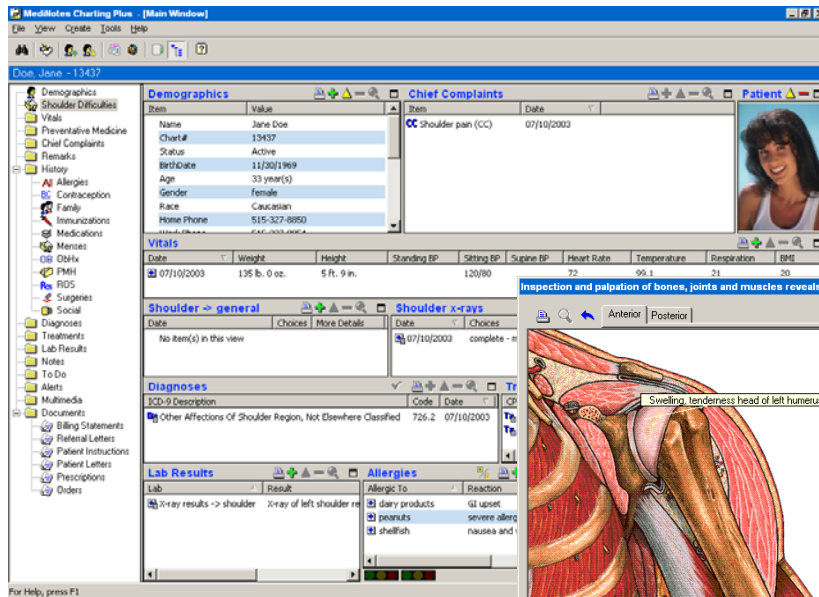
MediNotes Charting Plus - [Main Window]

File View Create Tools Help

Doe, Jane - 13437

Demographics
Shoulder Difficulties
Vitals
Preventative Medicine
Chief Complaints
Remarks
History
Allergies
Contraception
Family
Immunizations
Medications
Menses
ObHx
PMH
ROS
Surgeries
Social
Diagnoses
Treatments
Lab Results
Notes
To Do
Alerts
Multimedia
Documents
Billing Statements
Referral Letters
Patient Instructions
Patient Letters
Prescriptions
Orders

Demographics

| Item | Value |
|---|---|
| Name | Jane Doe |
| Chart# | 13437 |
| Status | Active |
| BirthDate | 11/30/1969 |
| Age | 33 year(s) |
| Gender | female |
| Race | Caucasian |
| Home Phone | 515-327-8850 |

Chief Complaints

| Item | Date |
|---|---|
| Shoulder pain (CC) | 07/10/2003 |

Patient

Vitals

| Date | Weight | Height | Standing BP | Sitting BP | Supine BP | Heart Rate | Temperature | Respiration | BMI |
|---|---|---|---|---|---|---|---|---|---|
| 07/10/2003 | 135 lb. 0 oz. | 5 ft. 9 in. | | 120/80 | | 72 | 99.1 | 21 | 20 |

Shoulder -> general

| Date | Choices | More Details |
|---|---|---|
| No item(s) in this view | | |

Shoulder x-rays

| Date | Choices |
|---|---|
| 07/10/2003 | complete - m |

Diagnoses

| ICD-9 Description | Code | Date |
|---|---|---|
| Other Affections Of Shoulder Region, Not Elsewhere Classified | 726.2 | 07/10/2003 |

Lab Results

| Lab | Result |
|---|---|
| X-ray results -> shoulder | X-ray of left shoulder re |

Allergies

| Allergic To | Reaction |
|---|---|
| dairy products | GI upset |
| peanuts | severe allerg |
| shellfish | nausea and |

Inspection and palpation of bones, joints and muscles reveals

Anterior Posterior

Swelling, tenderness head of left humeru

For Help, press F1